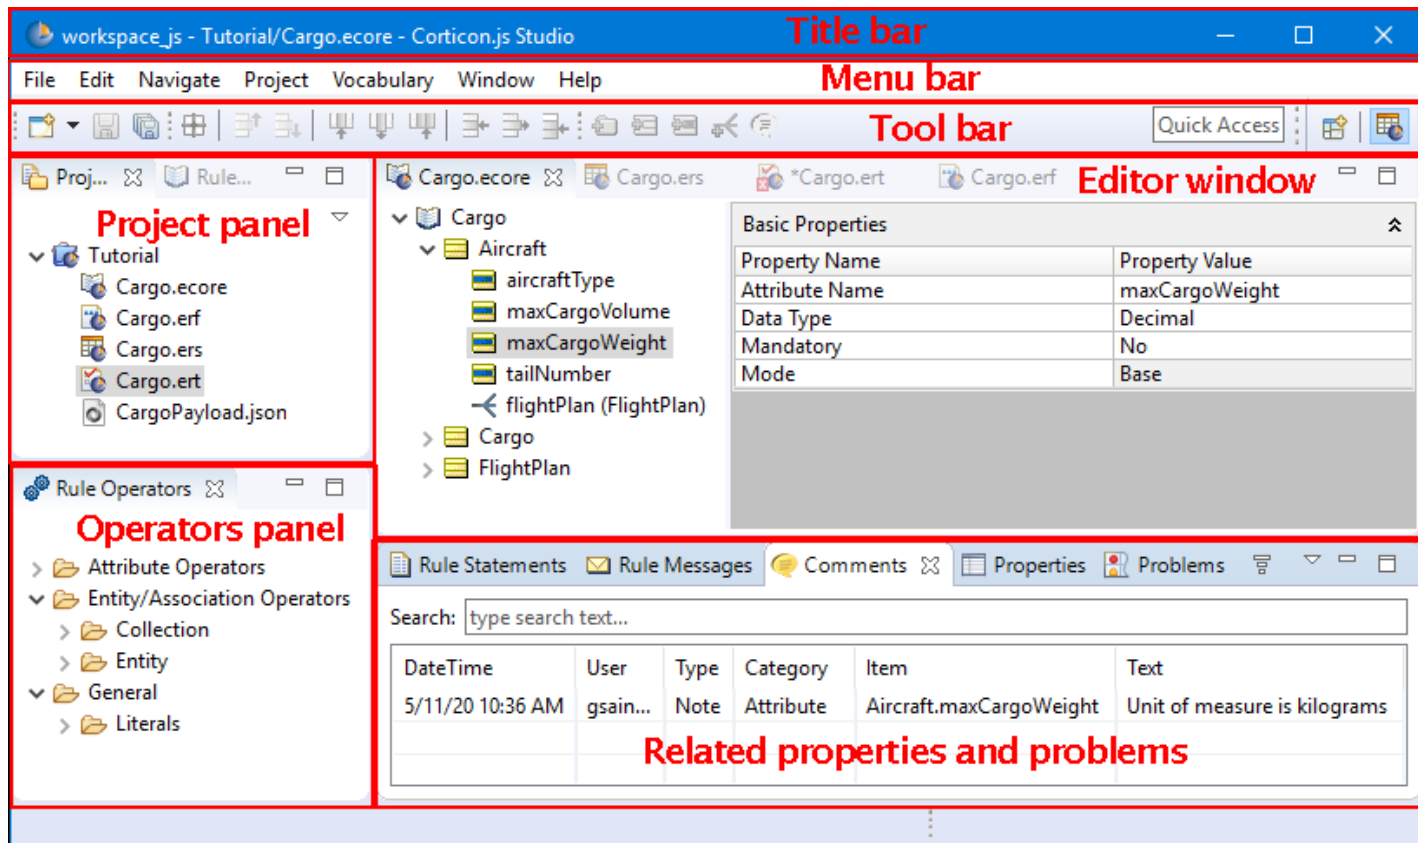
workspace_js - Tutorial/Cargo.ecore - Corticon.js Studio

Title bar

File Edit Navigate Project Vocabulary Window Help

Menu bar

Quick Access

Tool bar

Proj... Rule...

Project panel

Tutorial
Cargo.ecore
Cargo.erf
Cargo.ers
Cargo.ert
CargoPayload.json

Cargo.ecore Cargo.ers *Cargo.ert Cargo.erf

Editor window

Cargo
Aircraft
aircraftType
maxCargoVolume
maxCargoWeight
tailNumber
flightPlan (FlightPlan)
Cargo
FlightPlan

Basic Properties

| Property Name | Property Value |
|---|---|
| Attribute Name | maxCargoWeight |
| Data Type | Decimal |
| Mandatory | No |
| Mode | Base |

Rule Operators

Operators panel

Attribute Operators
Entity/Association Operators
Collection
Entity
General
Literals

Rule Statements Rule Messages Comments Properties Problems

Search: type search text...

| DateTime | User | Type | Category | Item | Text |
|---|---|---|---|---|---|
| 5/11/20 10:36 AM | gsain... | Note | Attribute | Aircraft.maxCargoWeight | Unit of measure is kilograms |

Related properties and problems